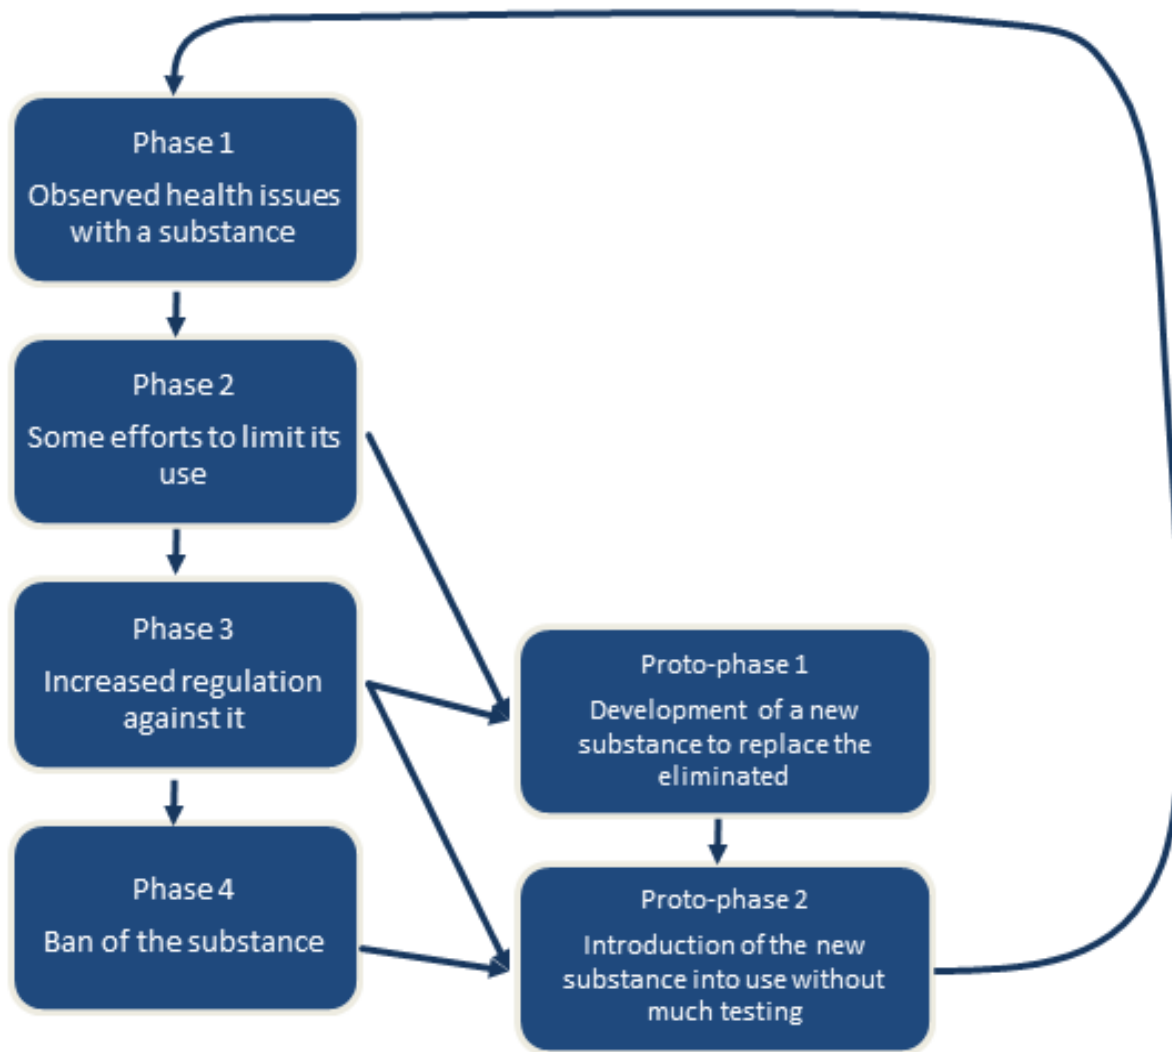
Phase 1
Observed health issues with a substance

Phase 2
Some efforts to limit its use

Phase 3
Increased regulation against it

Phase 4
Ban of the substance

Proto-phase 1
Development of a new substance to replace the eliminated

Proto-phase 2
Introduction of the new substance into use without much testing